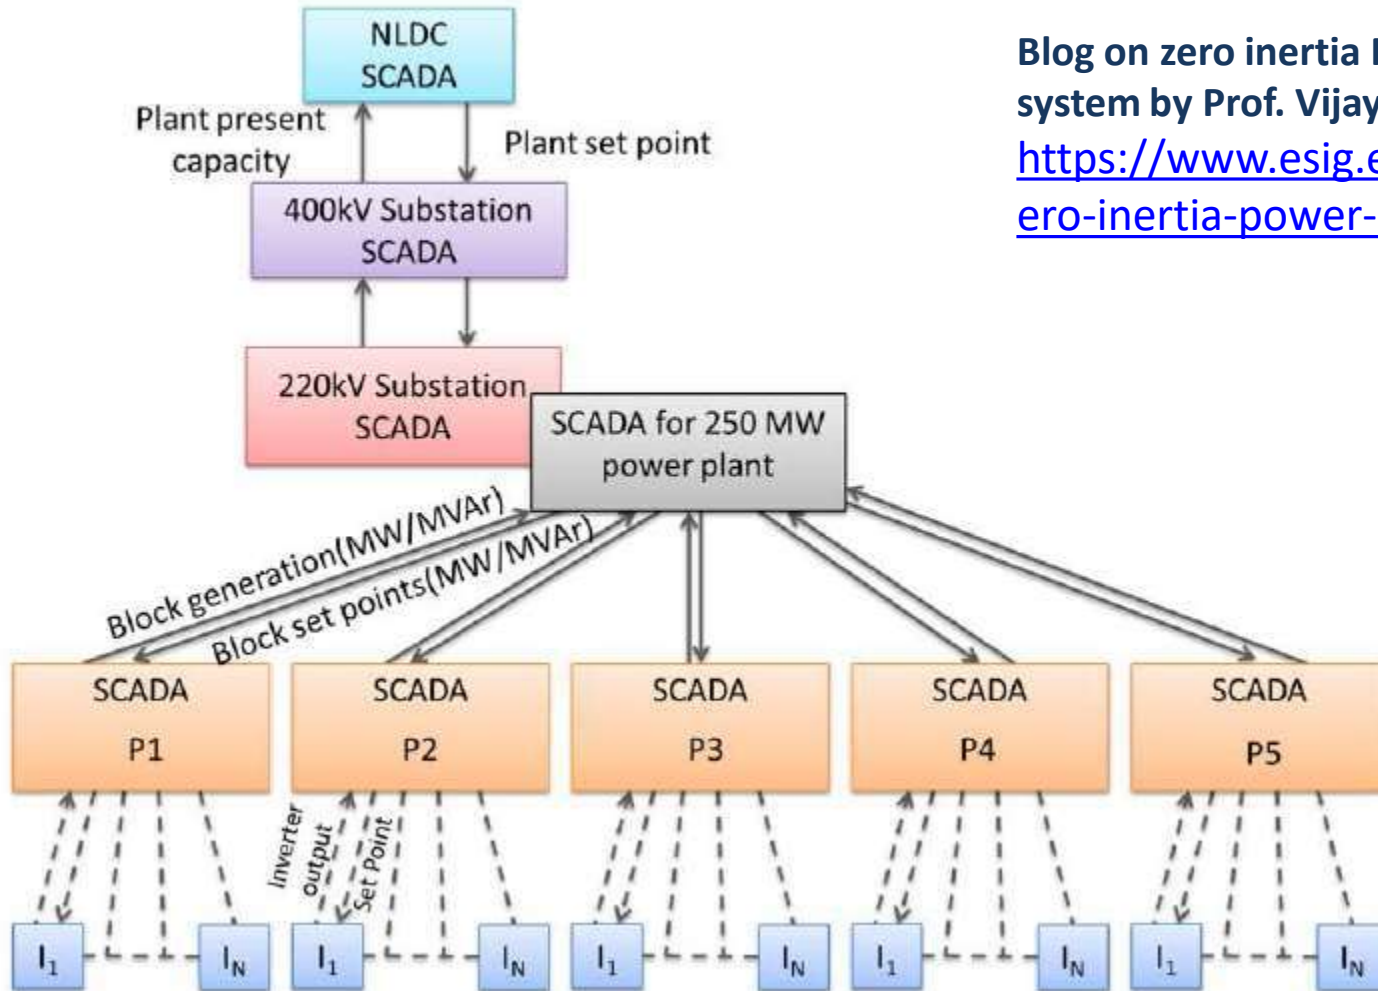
NLDC SCADA

Plant present capacity

Plant set point

400kV Substation SCADA

220kV Substation SCADA

SCADA for 250 MW power plant

Block generation(MW/MVAr)

Block set points(MW/MVAr)

SCADA P1

SCADA P2

SCADA P3

SCADA P4

SCADA P5

Inverter output

Set Point

$I_1$ $I_N$ $I_1$ $I_N$ $I_1$ $I_N$ $I_1$ $I_N$ $I_1$ $I_N$

Blog on zero inertia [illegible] system by Prof. Vijay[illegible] https://www.esig.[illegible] ero-inertia-power-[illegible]